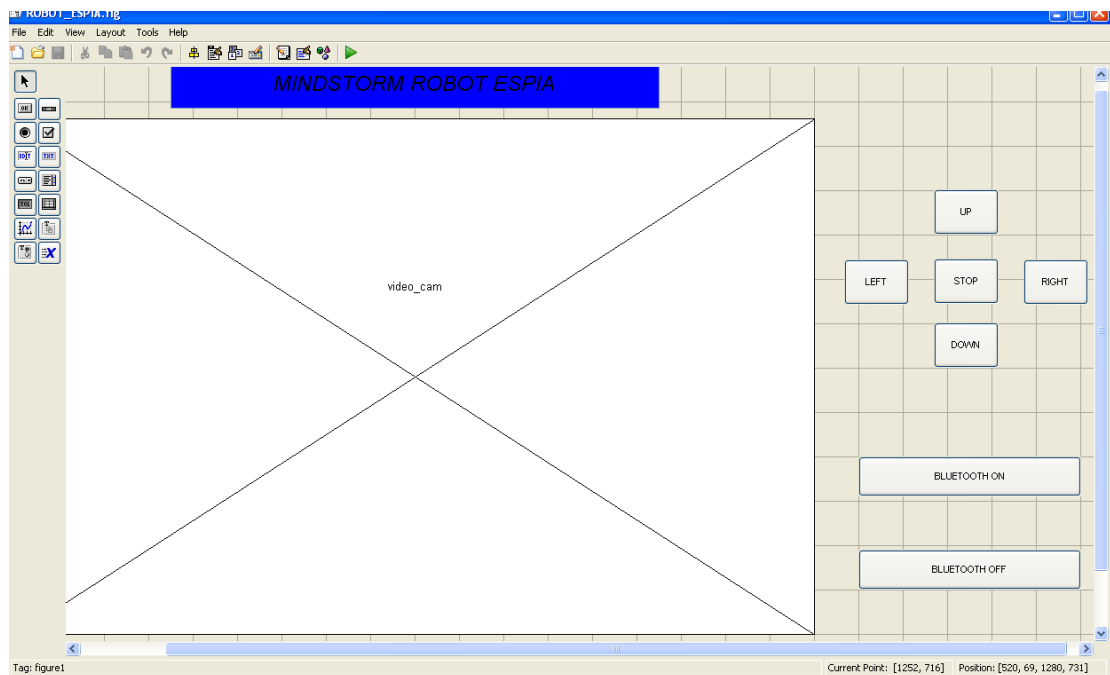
ROBOT_ESPIA.fig

File Edit View Layout Tools Help

MINDSTORM ROBOT ESPIA

video_cam

UP

LEFT

STOP

RIGHT

DOWN

BLUETOOTH ON

BLUETOOTH OFF

Tag: figure1

Current Point: [1252, 716] Position: [520, 69, 1280, 731]